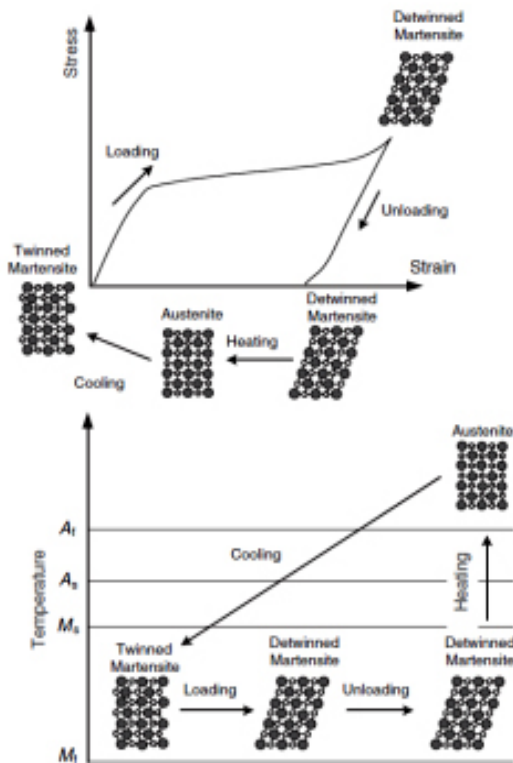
Stress

Detwinned Martensite

Loading

Unloading

Twinned Martensite

Strain

Detwinned Martensite

Austenite

Heating

Cooling

Austenite

$A_f$

Cooling

$A_s$

Temperature

Heating

$M_s$

Twinned Martensite

Detwinned Martensite

Detwinned Martensite

Loading

Unloading

$M_f$